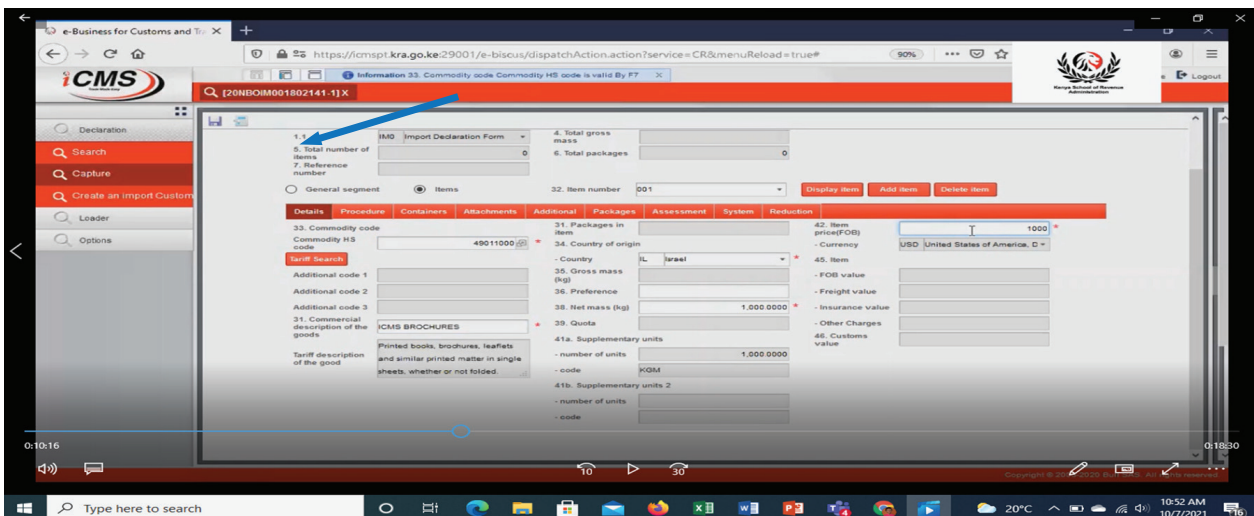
e-Business for Customs and Tra ×
+
https://icmspt.kra.go.ke:29001/e-biscus/dispatchAction.action?service=CR&menuReload=true#
90%
iCMS
Information 33. Commodity code Commodity HS code is valid By F7 ×
[20NBOIM001802141-1]X
Kenya School of Revenue Administration
Logout
Declaration
Search
Capture
Create an import Custom
Loader
Options
1.1 IM0 Import Declaration Form
4. Total gross mass
5. Total number of items 0
6. Total packages 0
7. Reference number
General segment
Items
32. Item number 001
Display item
Add item
Delete item
Details
Procedure
Containers
Attachments
Additional
Packages
Assessment
System
Reduction
33. Commodity code
Commodity HS code 49011000
Tariff Search
Additional code 1
Additional code 2
Additional code 3
31. Commercial description of the goods ICMS BROCHURES
Tariff description of the good Printed books, brochures, leaflets and similar printed matter in single sheets, whether or not folded.
31. Packages in item
34. Country of origin
- Country IL Israel
35. Gross mass (kg)
36. Preference
38. Net mass (kg) 1,000.0000
39. Quota
41a. Supplementary units
- number of units 1,000.0000
- code KGM
41b. Supplementary units 2
- number of units
- code
42. Item price(FOB) 1000
- Currency USD United States of America, D
45. Item
- FOB value
- Freight value
- Insurance value
- Other Charges
46. Customs value
0:10:16
0:18:30
10
30
Copyright © 2009-2020 Bull SAS. All rights reserved
Type here to search
20°C
10:52 AM
10/7/2021
16